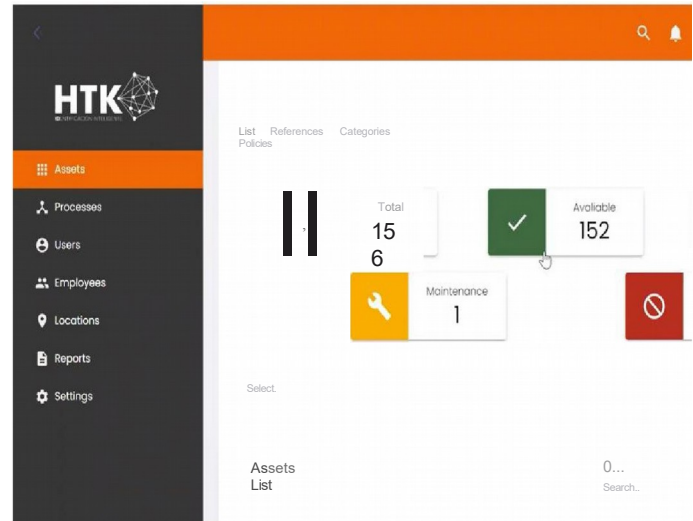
HTK
IDENTIFICACIÓN INTELIGENTE

Assets
Processes
Users
Employees
Locations
Reports
Settings

List References Categories Policies

Total
156

Available
152

Maintenance
1

Select.

Assets List

0...
Search..